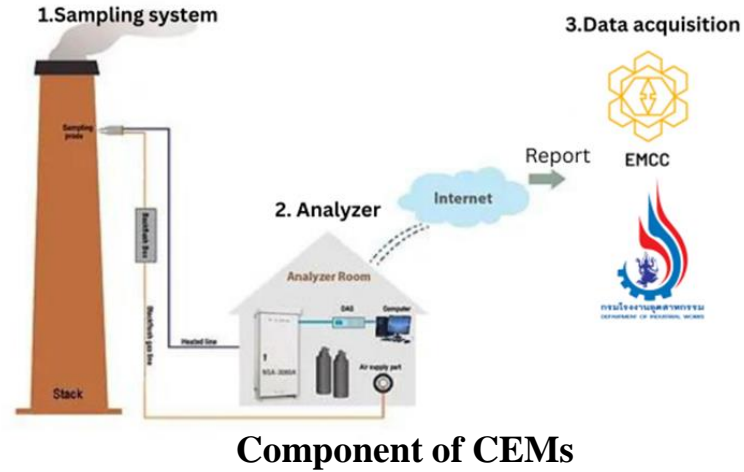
1.Sampling system

3.Data acquisition

Sampling probe

Backflush Box

Backflush gas line

Stack

Report

EMCC

Internet

2. Analyzer

Analyzer Room

DAS

Computer

Heated line

NSA-3080A

Air supply part

กรมโรงงานอุตสาหกรรม
DEPARTMENT OF INDUSTRIAL WORKS

Component of CEMs